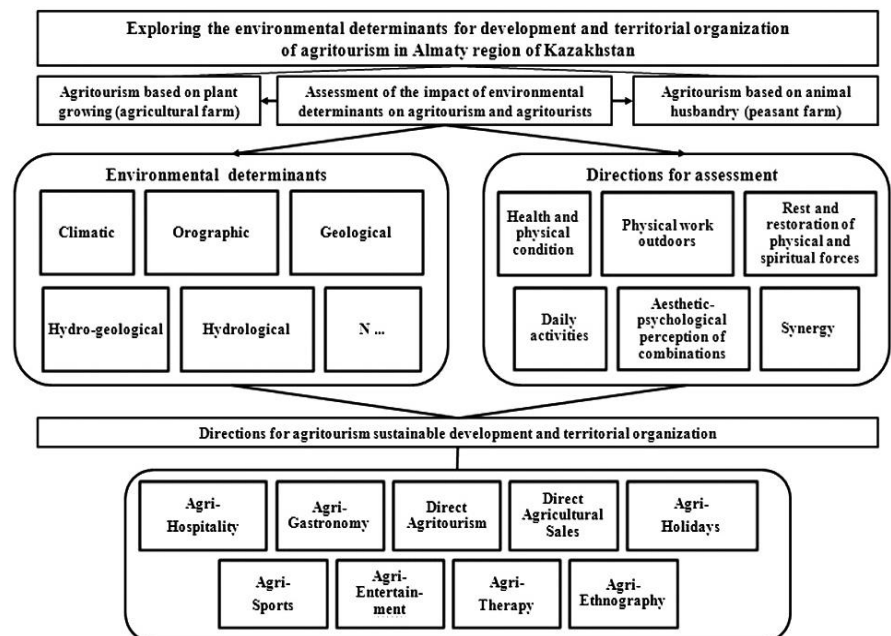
Exploring the environmental determinants for development and territorial organization of agritourism in Almaty region of Kazakhstan

Agritourism based on plant growing (agricultural farm)

Assessment of the impact of environmental determinants on agritourism and agritourists

Agritourism based on animal husbandry (peasant farm)

Environmental determinants

Climatic

Orographic

Geological

Hydro-geological

Hydrological

N ...

Directions for assessment

Health and physical condition

Physical work outdoors

Rest and restoration of physical and spiritual forces

Daily activities

Aesthetic-psychological perception of combinations

Synergy

Directions for agritourism sustainable development and territorial organization

Agri-Hospitality

Agri-Gastronomy

Direct Agritourism

Direct Agricultural Sales

Agri-Holidays

Agri-Sports

Agri-Entertainment

Agri-Therapy

Agri-Ethnography